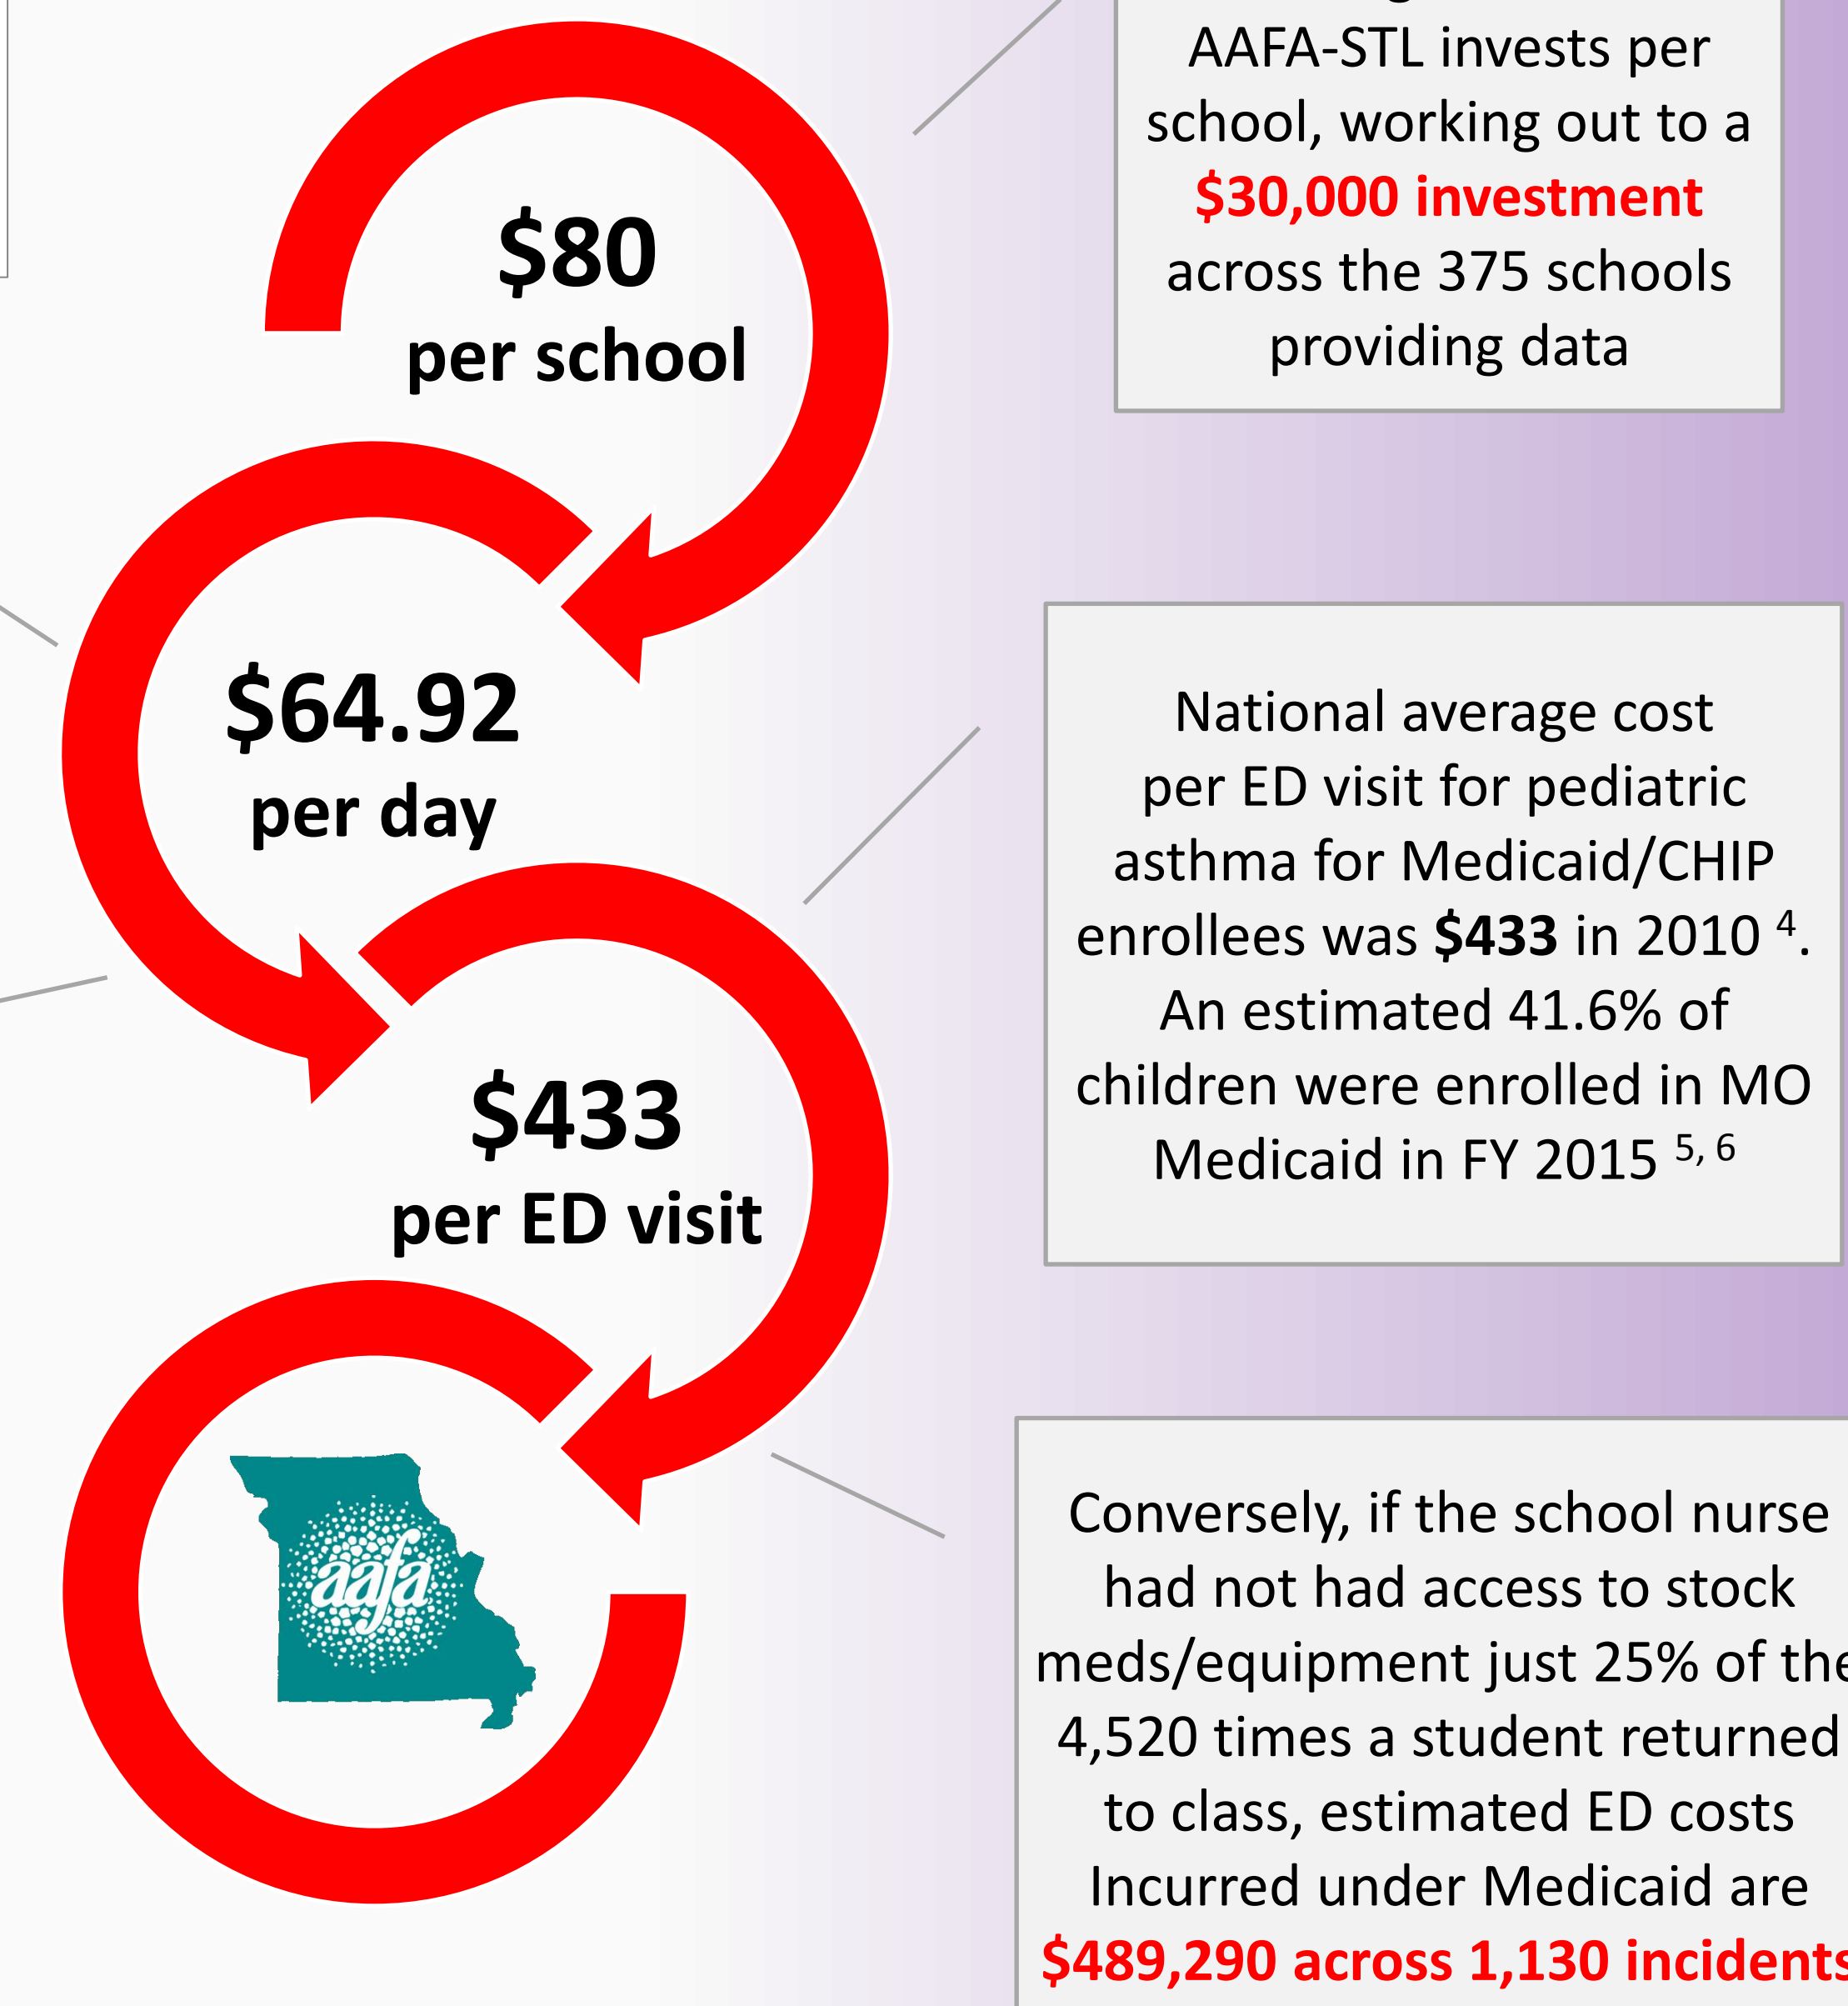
$80
per school

$64.92
per day

$433
per ED visit

aafa

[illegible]
AAFA-STL invests per school, working out to a $30,000 investment across the 375 schools providing data

National average cost per ED visit for pediatric asthma for Medicaid/CHIP enrollees was $433 in 2010 $^{4}$. An estimated 41.6% of children were enrolled in MO Medicaid in FY 2015 $^{5, 6}$

Conversely, if the school nurse had not had access to stock meds/equipment just 25% of the 4,520 times a student returned to class, estimated ED costs Incurred under Medicaid are $489,290 across 1,130 incidents